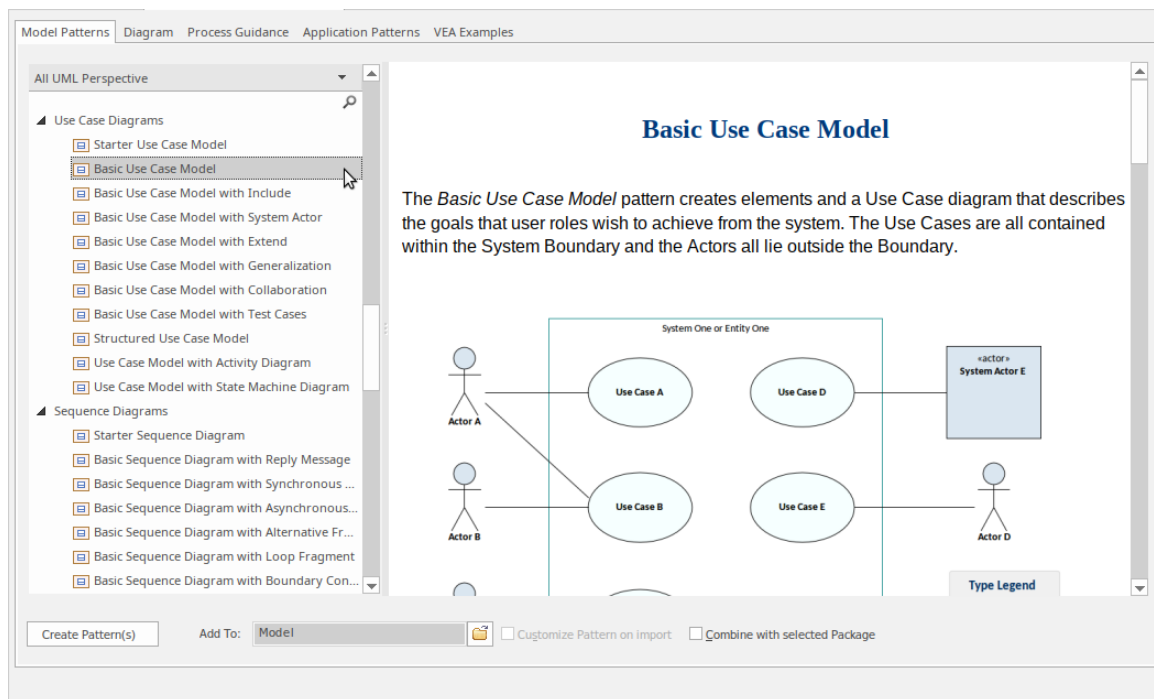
Model Patterns Diagram Process Guidance Application Patterns VEA Examples

All UML Perspective

Use Case Diagrams
Starter Use Case Model
Basic Use Case Model
Basic Use Case Model with Include
Basic Use Case Model with System Actor
Basic Use Case Model with Extend
Basic Use Case Model with Generalization
Basic Use Case Model with Collaboration
Basic Use Case Model with Test Cases
Structured Use Case Model
Use Case Model with Activity Diagram
Use Case Model with State Machine Diagram
Sequence Diagrams
Starter Sequence Diagram
Basic Sequence Diagram with Reply Message
Basic Sequence Diagram with Synchronous ...
Basic Sequence Diagram with Asynchronous...
Basic Sequence Diagram with Alternative Fr...
Basic Sequence Diagram with Loop Fragment
Basic Sequence Diagram with Boundary Con...

Basic Use Case Model

The *Basic Use Case Model* pattern creates elements and a Use Case diagram that describes the goals that user roles wish to achieve from the system. The Use Cases are all contained within the System Boundary and the Actors all lie outside the Boundary.

System One or Entity One
Actor A
Use Case A
Use Case D
«actor»
System Actor E
Actor B
Use Case B
Use Case E
Actor D
Type Legend

Create Pattern(s) Add To: Model Customize Pattern on import Combine with selected Package